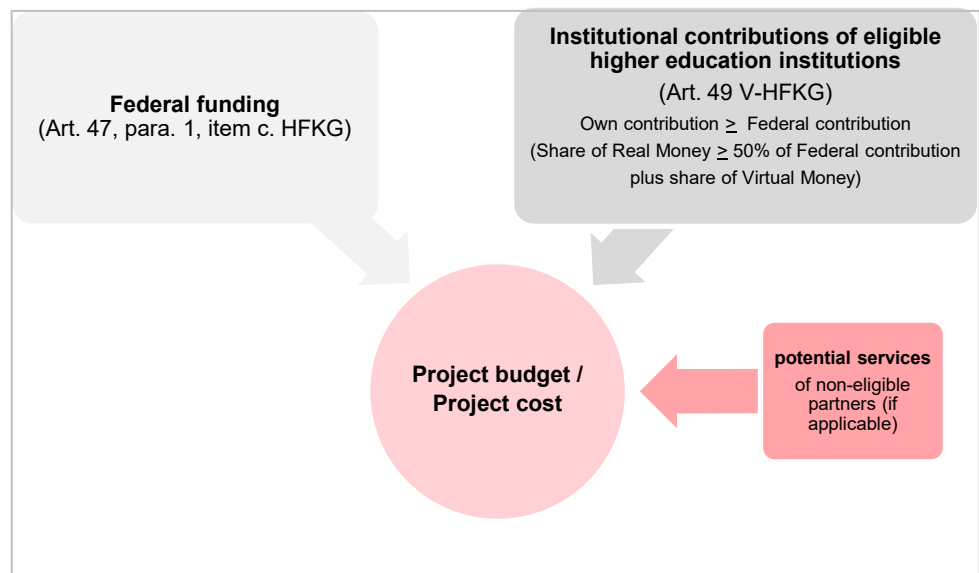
Federal funding
(Art. 47, para. 1, item c. HFKG)

Institutional contributions of eligible higher education institutions
(Art. 49 V-HFKG)
Own contribution $\geq$ Federal contribution
(Share of Real Money $\geq$ 50% of Federal contribution plus share of Virtual Money)

Project budget / Project cost

potential services
of non-eligible partners (if applicable)